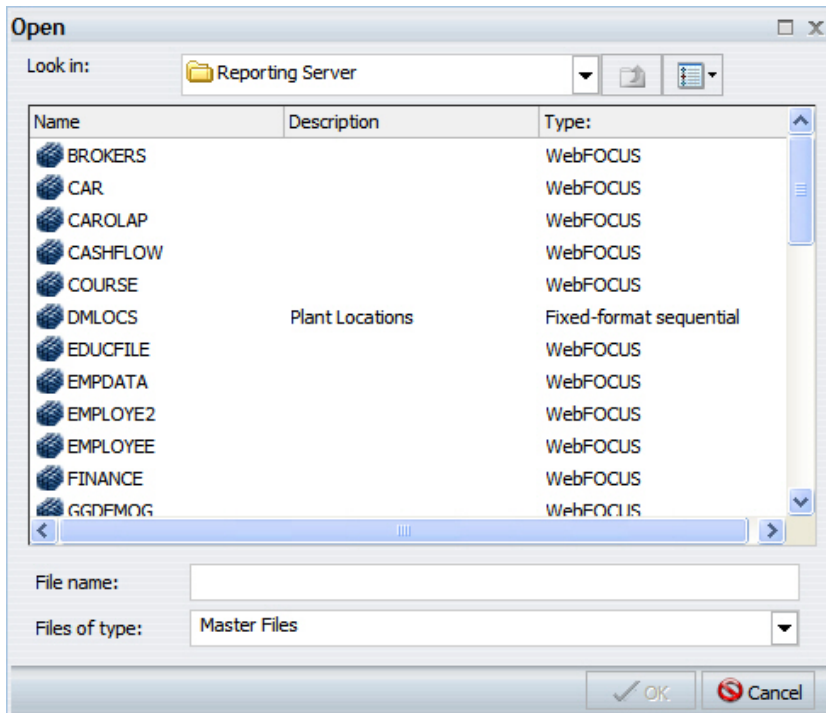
Open

Look in: Reporting Server

| Name | Description | Type: |
|---|---|---|
| BROKERS | | WebFOCUS |
| CAR | | WebFOCUS |
| CAROLAP | | WebFOCUS |
| CASHFLOW | | WebFOCUS |
| COURSE | | WebFOCUS |
| DMLOCS | Plant Locations | Fixed-format sequential |
| EDUCFILE | | WebFOCUS |
| EMPDATA | | WebFOCUS |
| EMPLOYE2 | | WebFOCUS |
| EMPLOYEE | | WebFOCUS |
| FINANCE | | WebFOCUS |
| GGDEMOG | | WebFOCUS |

File name:

Files of type: Master Files

OK Cancel